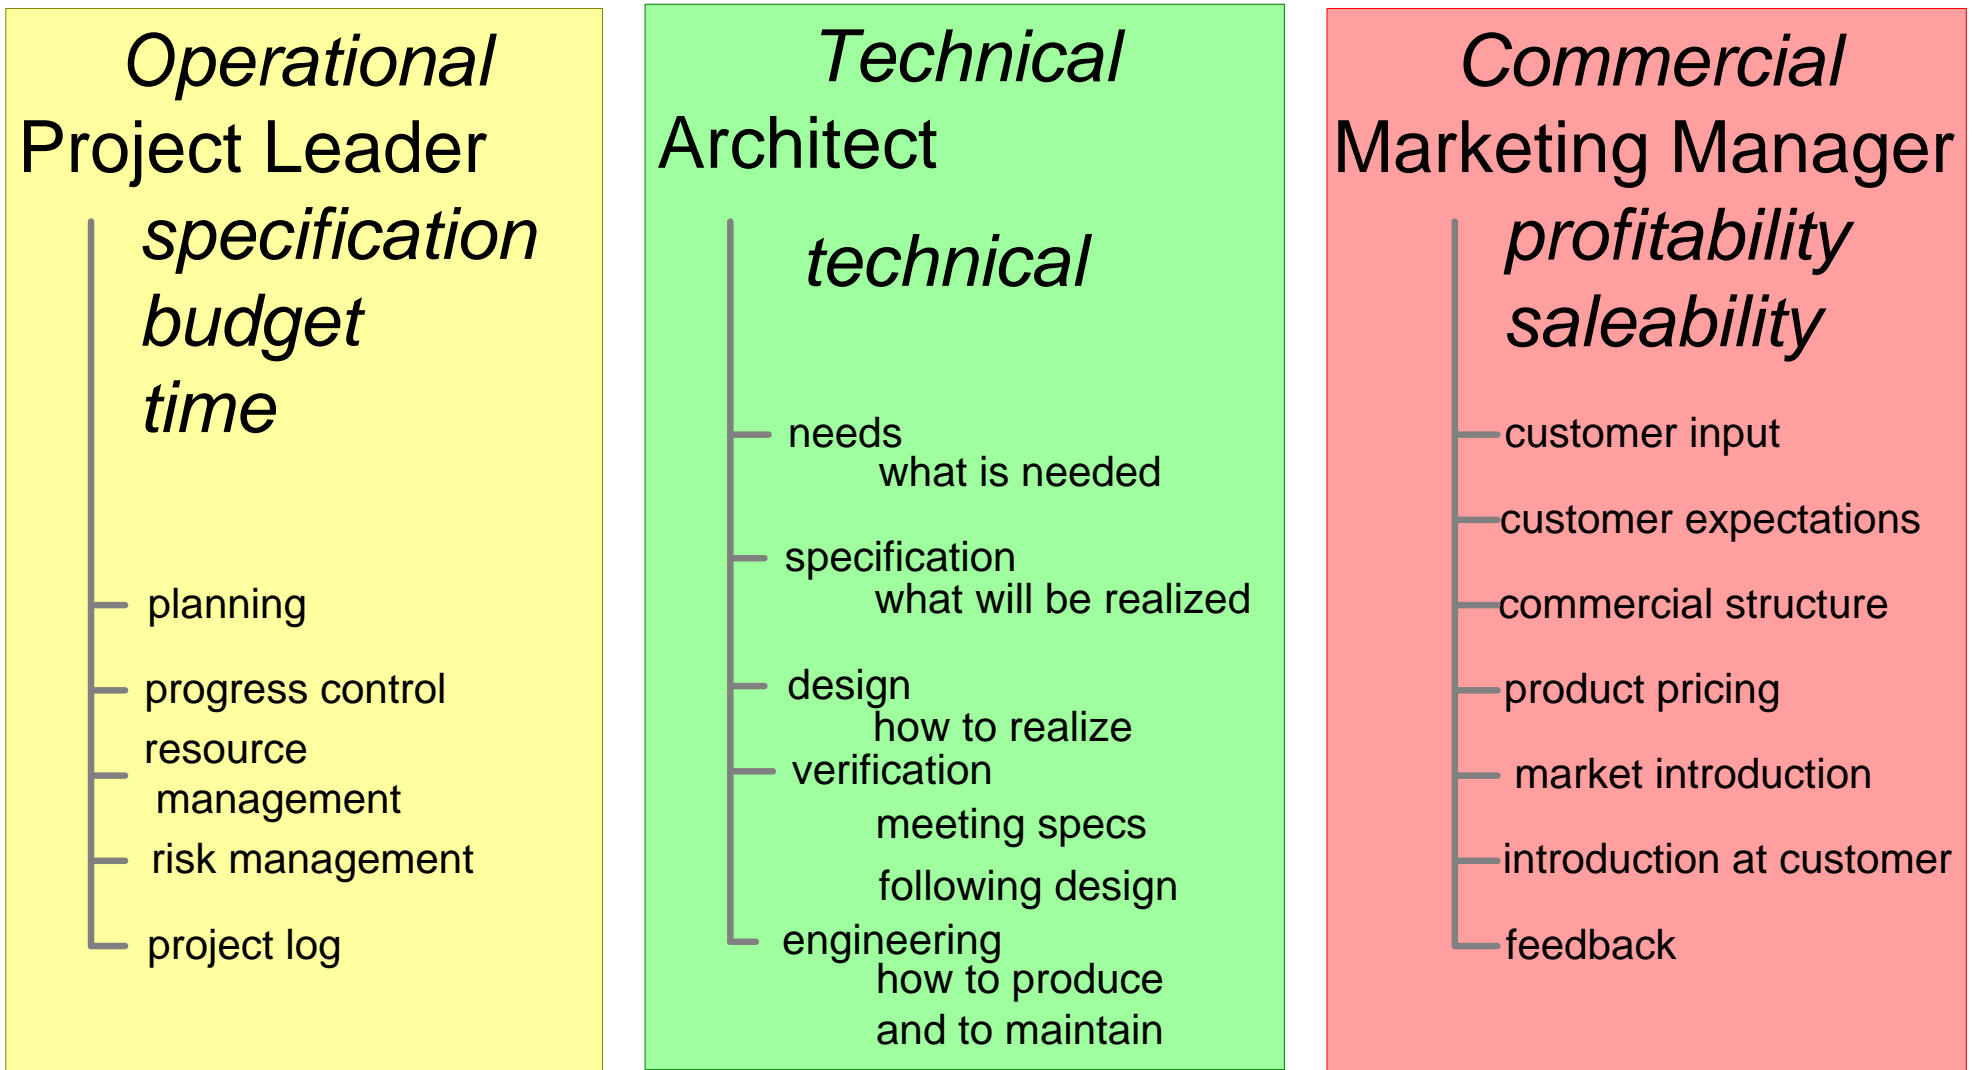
Operational
Project Leader
specification
budget
time

planning

progress control

resource management

risk management

project log

Technical
Architect
technical

needs
what is needed

specification
what will be realized

design
how to realize

verification
meeting specs
following design

engineering
how to produce
and to maintain

Commercial
Marketing Manager
profitability
saleability

customer input

customer expectations

commercial structure

product pricing

market introduction

introduction at customer

feedback